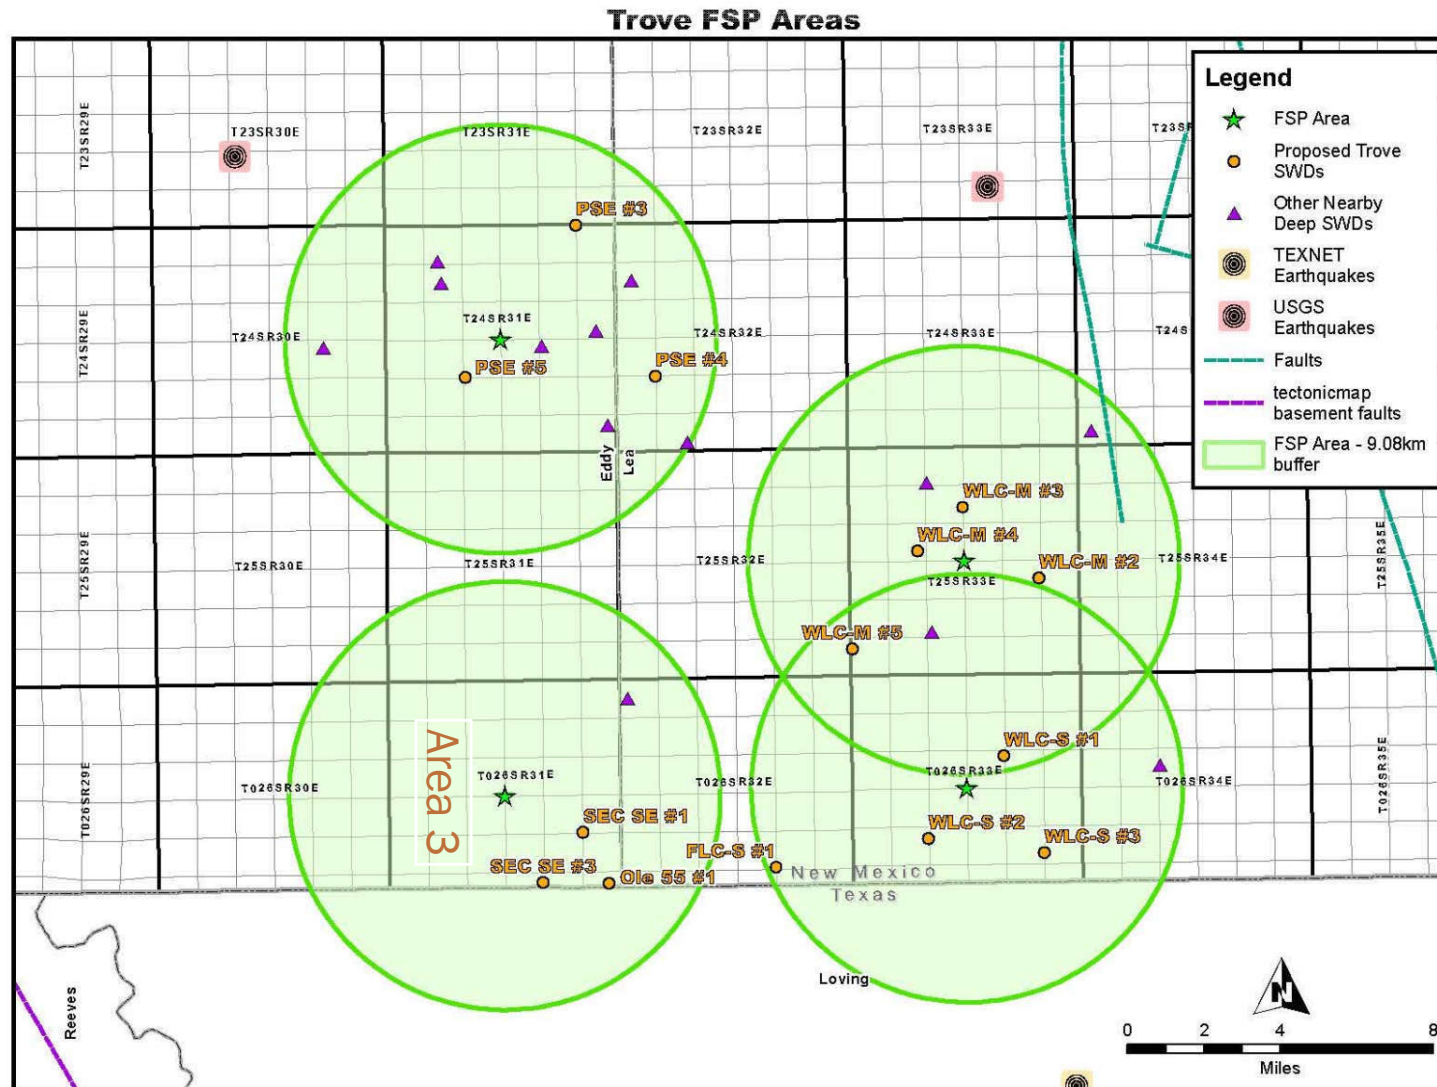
Trove FSP Areas

Legend
FSP Area
Proposed Trove SWDs
Other Nearby Deep SWDs
TEXNET Earthquakes
USGS Earthquakes
Faults
tectonicmap basement faults
FSP Area - 9.08km buffer

T23SR29E
T23SR30E
T23SR31E
T23SR32E
T23SR33E
T23S
PSE #3
T24SR29E
T24SR30E
T24SR31E
T24SR32E
T24SR33E
T24S
PSE #5
PSE #4
Eddy
Lea
WLC-M #3
WLC-M #4
WLC-M #2
T25SR29E
T25SR30E
T25SR31E
T25SR32E
T25SR33E
T25SR34E
T25SR35E
WLC-M #5
Area 3
WLC-S #1
T026SR29E
T026SR30E
T026SR31E
T026SR32E
T026SR33E
T026SR34E
T026SR35E
SEC SE #1
WLC-S #2
WLC-S #3
FLC-S #1
SEC SE #3
Ole 55 #1
New Mexico
Texas
Loving
Reeves
N
0 2 4 8
Miles